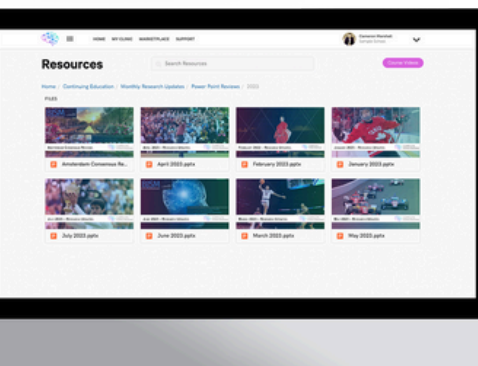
HOME MY CLINIC MARKETPLACE SUPPORT

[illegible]

Resources

Search Resources

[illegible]

Home / Continuing Education / Monthly Research Updates / Power Point Reviews / 2023

FILES

Amsterdam Consensus Re...

April 2023.pptx

February 2023.pptx

January 2023.pptx

July 2023.pptx

June 2023.pptx

March 2023.pptx

May 2023.pptx